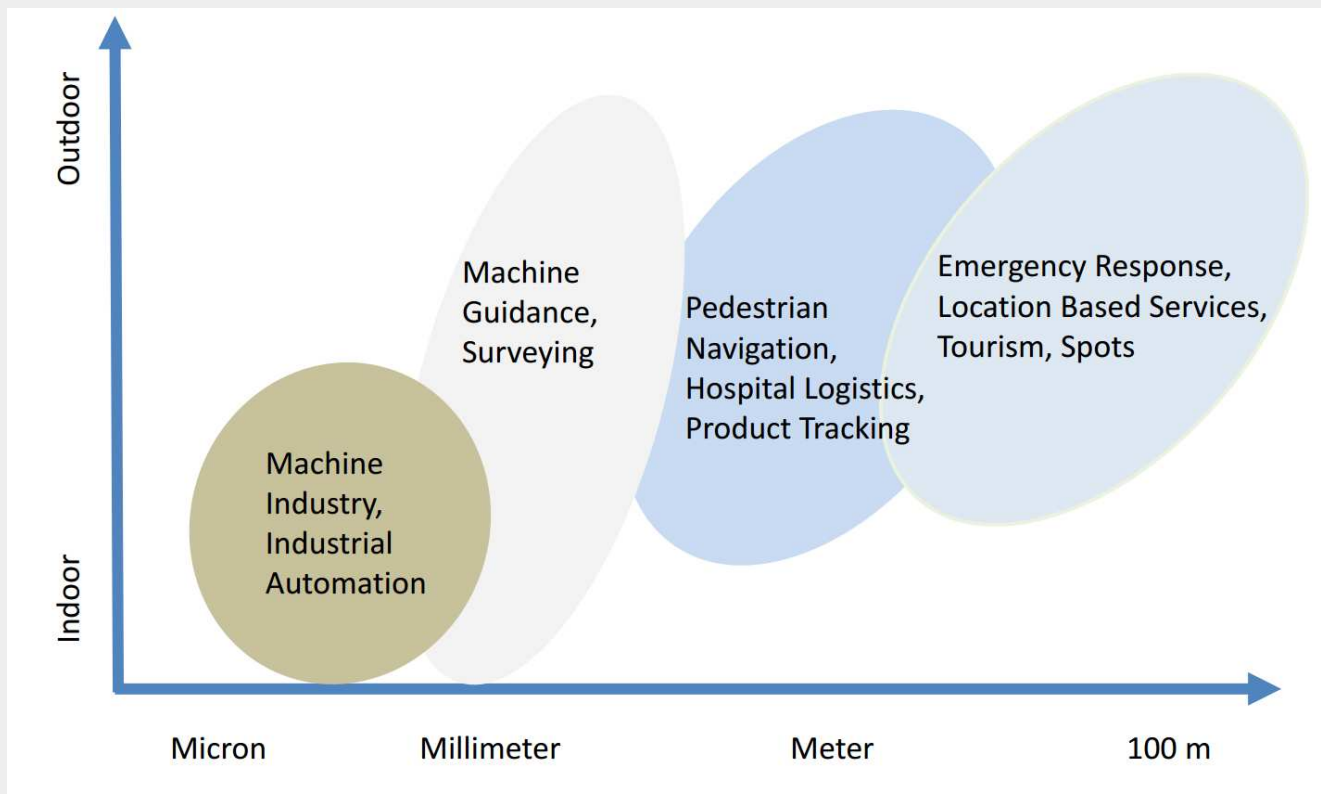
Outdoor

Indoor

Machine Industry, Industrial Automation

Machine Guidance, Surveying

Pedestrian Navigation, Hospital Logistics, Product Tracking

Emergency Response, Location Based Services, Tourism, Spots

Micron

Millimeter

Meter

100 m